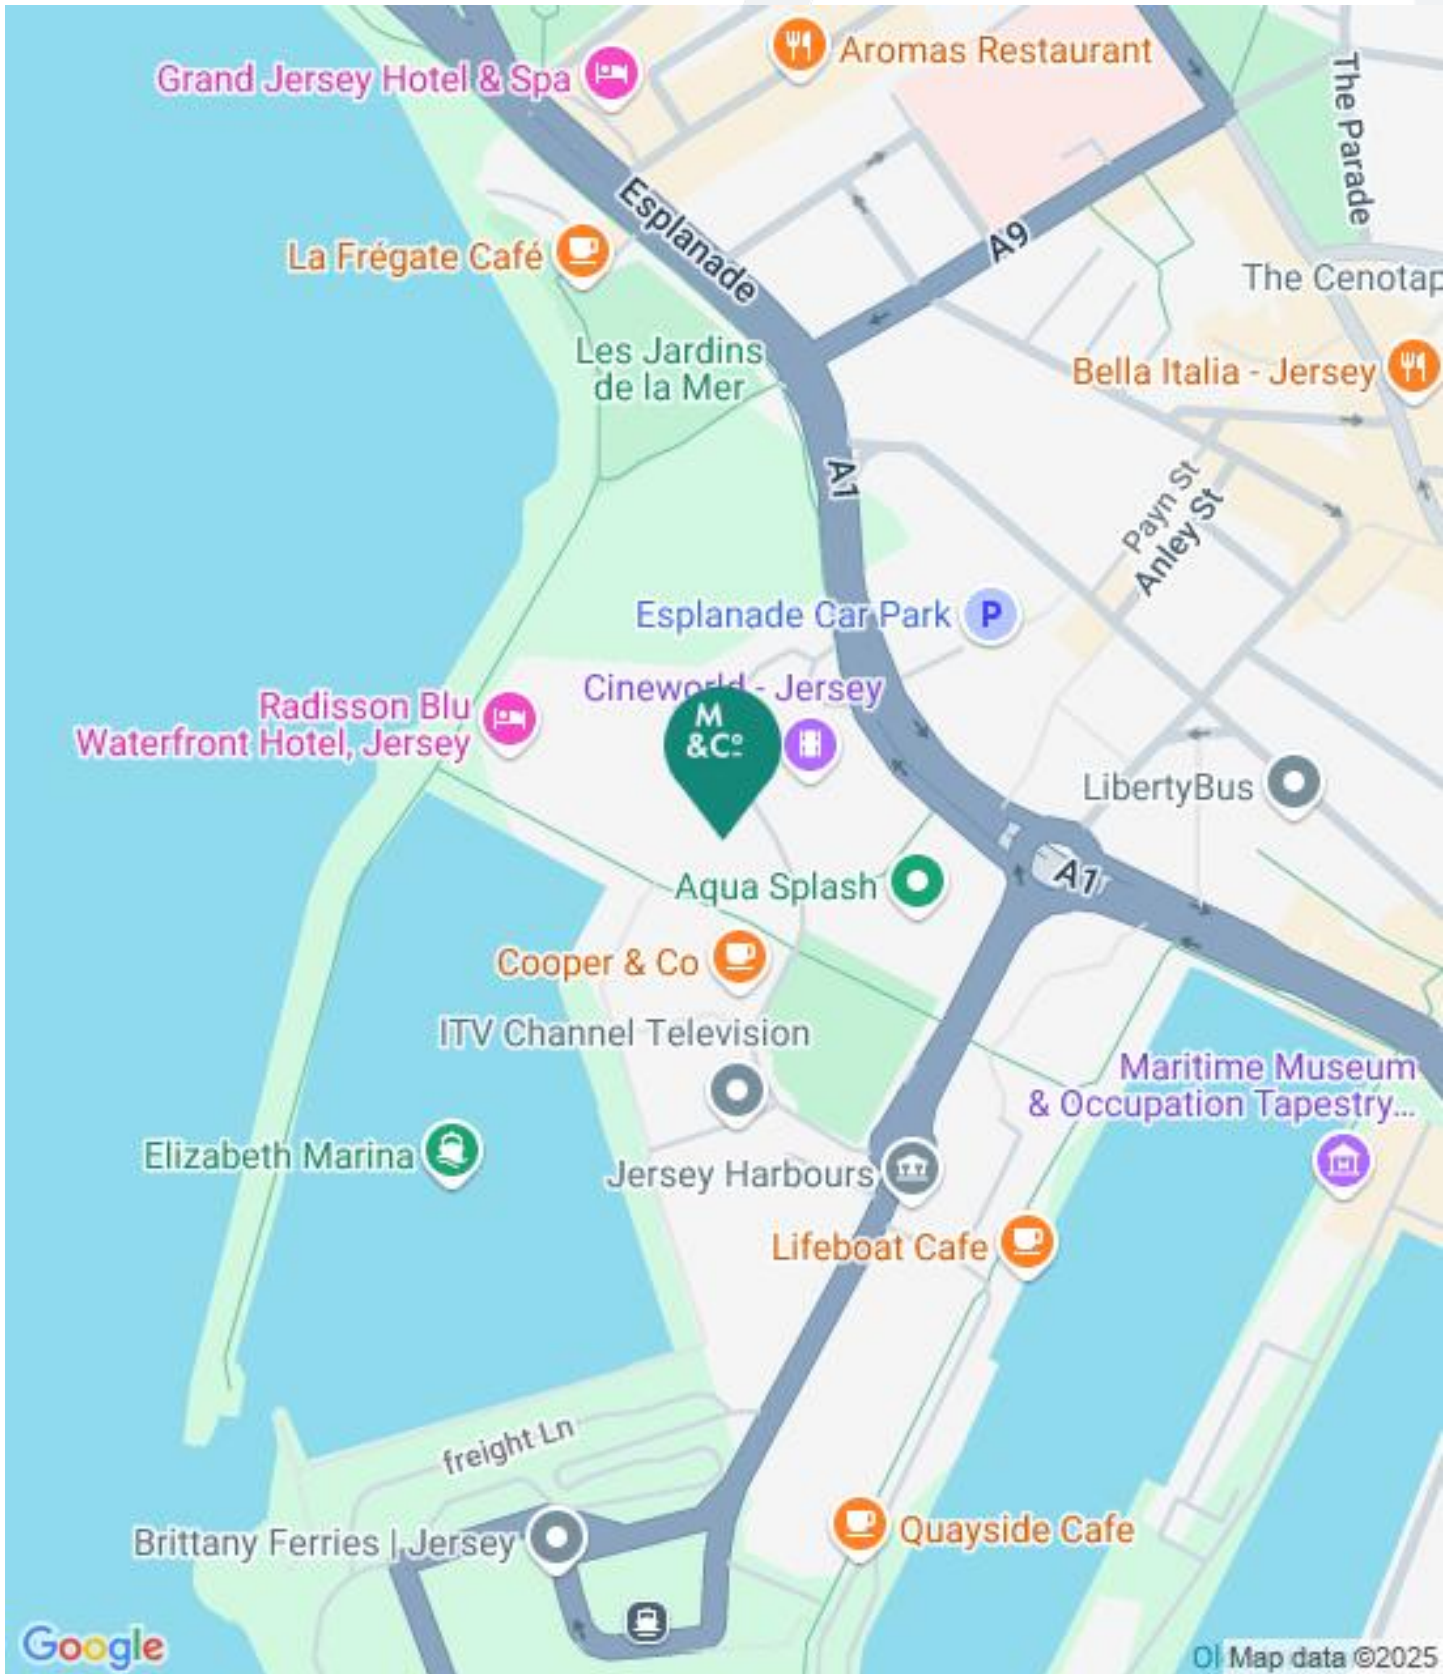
Grand Jersey Hotel & Spa
Aromas Restaurant
The Parade
Esplanade
A9
La Frégate Café
The Cenotap
Les Jardins de la Mer
Bella Italia - Jersey
A1
Payn St
Anley St
Esplanade Car Park
P
Cineworld - Jersey
Radisson Blu Waterfront Hotel, Jersey
M &C°
LibertyBus
A1
Aqua Splash
Cooper & Co
ITV Channel Television
Maritime Museum & Occupation Tapestry...
Elizabeth Marina
Jersey Harbours
Lifeboat Cafe
freight Ln
Brittany Ferries | Jersey
Quayside Cafe
Google
Map data ©2025